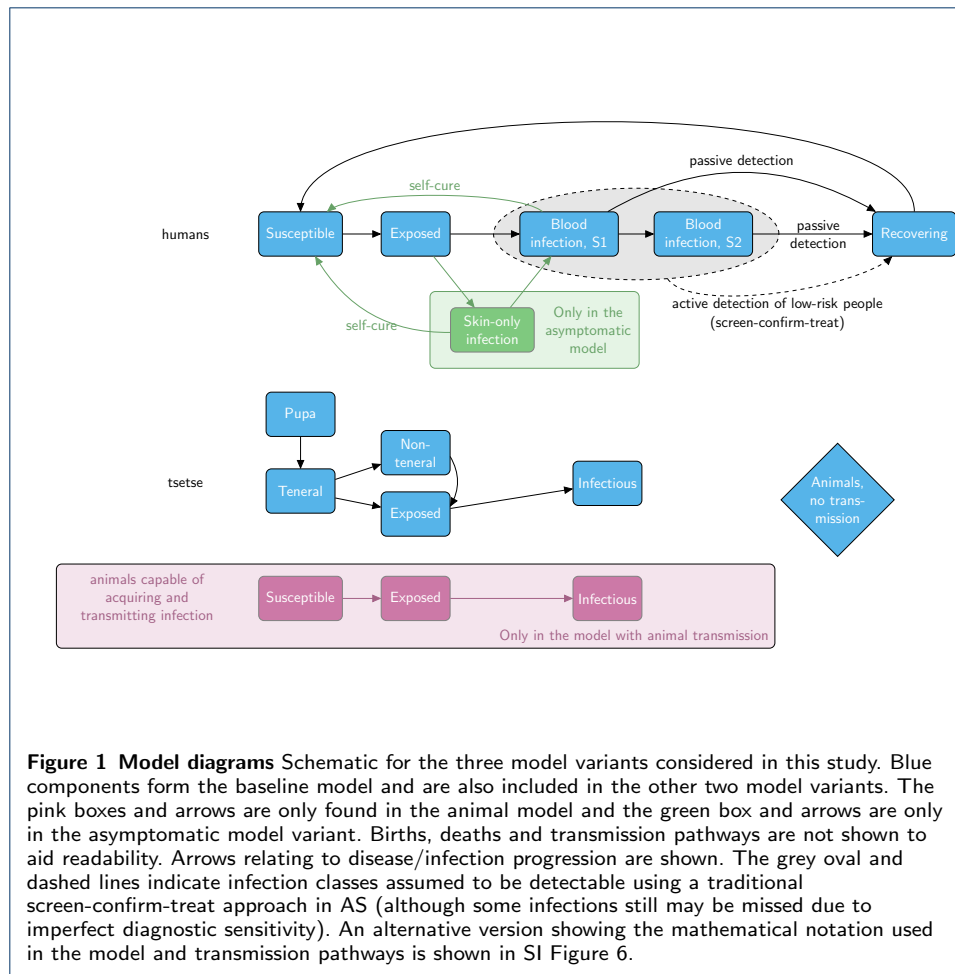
passive detection

self-cure

humans

Susceptible

Exposed

Blood infection, S1

Blood infection, S2

passive detection

Recovering

active detection of low-risk people (screen-confirm-treat)

self-cure

Skin-only infection

Only in the asymptomatic model

Pupa

Non-teneral

tsetse

Teneral

Exposed

Infectious

Animals, no transmission

animals capable of acquiring and transmitting infection

Susceptible

Exposed

Infectious

Only in the model with animal transmission

**Figure 1 Model diagrams** Schematic for the three model variants considered in this study. Blue components form the baseline model and are also included in the other two model variants. The pink boxes and arrows are only found in the animal model and the green box and arrows are only in the asymptomatic model variant. Births, deaths and transmission pathways are not shown to aid readability. Arrows relating to disease/infection progression are shown. The grey oval and dashed lines indicate infection classes assumed to be detectable using a traditional screen-confirm-treat approach in AS (although some infections still may be missed due to imperfect diagnostic sensitivity). An alternative version showing the mathematical notation used in the model and transmission pathways is shown in SI Figure 6.